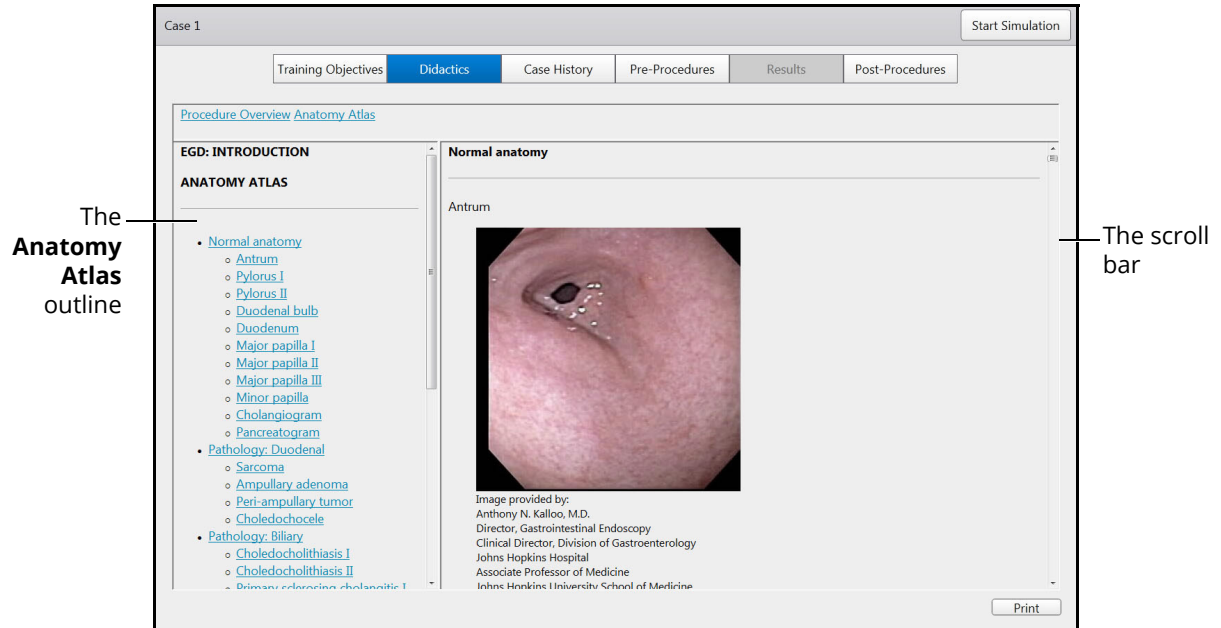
Case 1

Start Simulation

Training Objectives
Didactics
Case History
Pre-Procedures
Results
Post-Procedures

Procedure Overview Anatomy Atlas

EGD: INTRODUCTION

ANATOMY ATLAS

The **Anatomy Atlas** outline

- Normal anatomy
  - Antrum
  - Pylorus I
  - Pylorus II
  - Duodenal bulb
  - Duodenum
  - Major papilla I
  - Major papilla II
  - Major papilla III
  - Minor papilla
  - Cholangiogram
  - Pancreatogram
- Pathology: Duodenal
  - Sarcoma
  - Ampullary adenoma
  - Peri-ampullary tumor
  - Choledochocele
- Pathology: Biliary
  - Choledocholithiasis I
  - Choledocholithiasis II
  - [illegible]

Normal anatomy

Antrum

Image provided by:
Anthony N. Kalloo, M.D.
Director, Gastrointestinal Endoscopy
Clinical Director, Division of Gastroenterology
Johns Hopkins Hospital
Associate Professor of Medicine
Johns Hopkins University School of Medicine

The scroll bar

Print